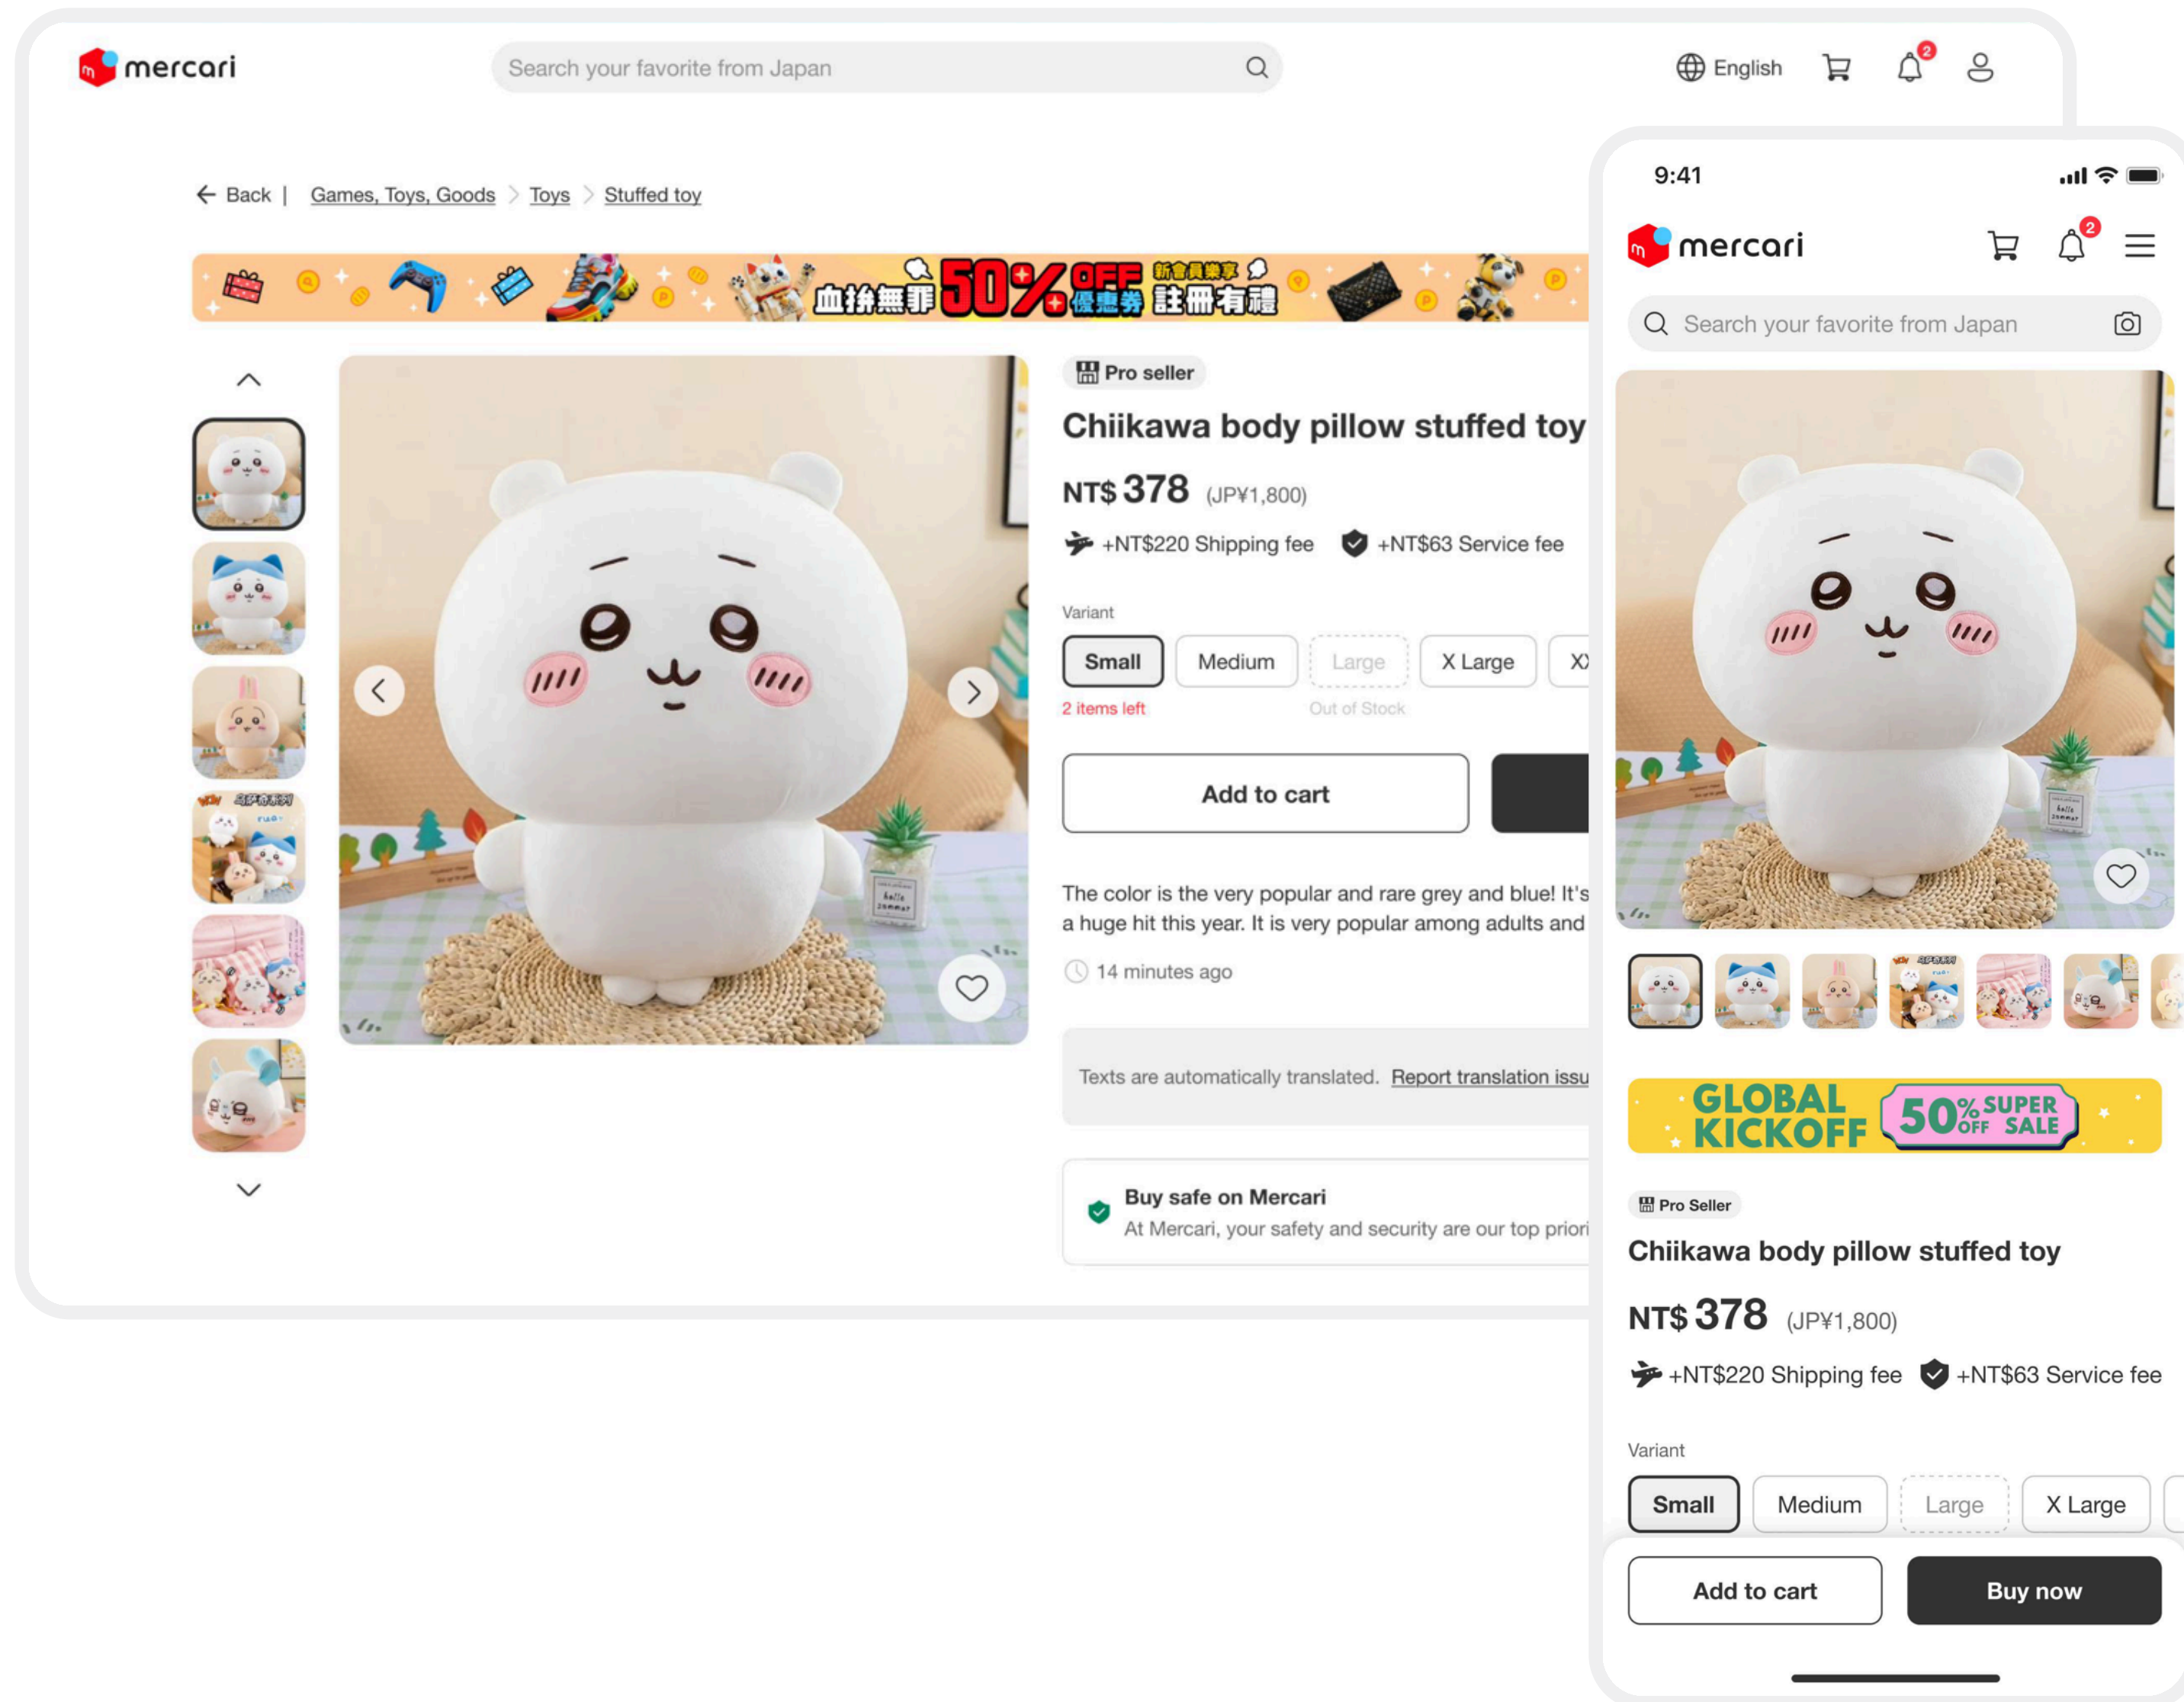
mercari

Search your favorite from Japan

English

2

Back | Games, Toys, Goods > Toys > Stuffed toy

血拚無罪 50% OFF 優惠券 新會員樂享 註冊有禮

Pro seller

Chiikawa body pillow stuffed toy

NT$ 378 (JP¥1,800)

+NT$220 Shipping fee +NT$63 Service fee

Variant

Small Medium Large X Large X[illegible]

2 items left Out of Stock

Add to cart

The color is the very popular and rare grey and blue! It's a huge hit this year. It is very popular among adults and

14 minutes ago

Texts are automatically translated. Report translation issu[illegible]

Buy safe on Mercari

At Mercari, your safety and security are our top priori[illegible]

9:41

mercari

2

Search your favorite from Japan

GLOBAL KICKOFF 50% OFF SUPER SALE

Pro Seller

Chiikawa body pillow stuffed toy

NT$ 378 (JP¥1,800)

+NT$220 Shipping fee +NT$63 Service fee

Variant

Small Medium Large X Large

Add to cart Buy now